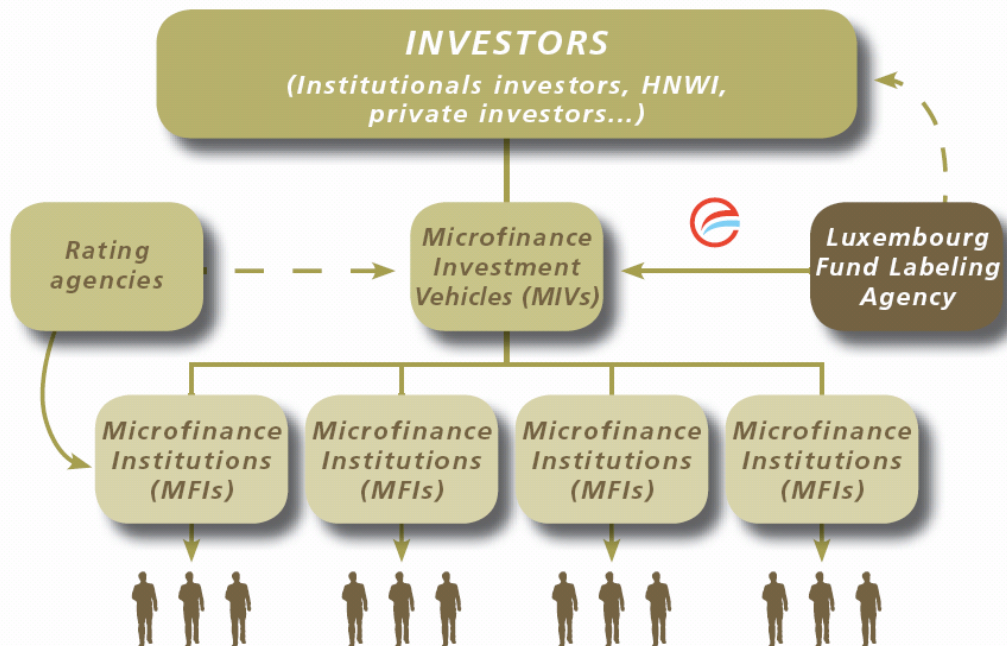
INVESTORS
(Institutionals investors, HNWI, private investors...)

Rating agencies

Microfinance Investment Vehicles (MIVs)

Luxembourg Fund Labeling Agency

Microfinance Institutions (MFIs)

Microfinance Institutions (MFIs)

Microfinance Institutions (MFIs)

Microfinance Institutions (MFIs)